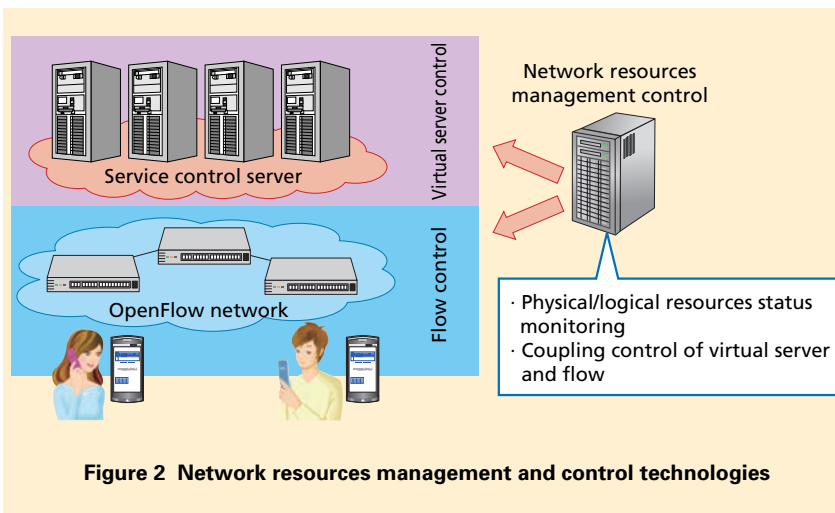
Virtual server control

Service control server

Flow control

OpenFlow network

Network resources management control

· Physical/logical resources status monitoring
· Coupling control of virtual server and flow

Figure 2 Network resources management and control technologies